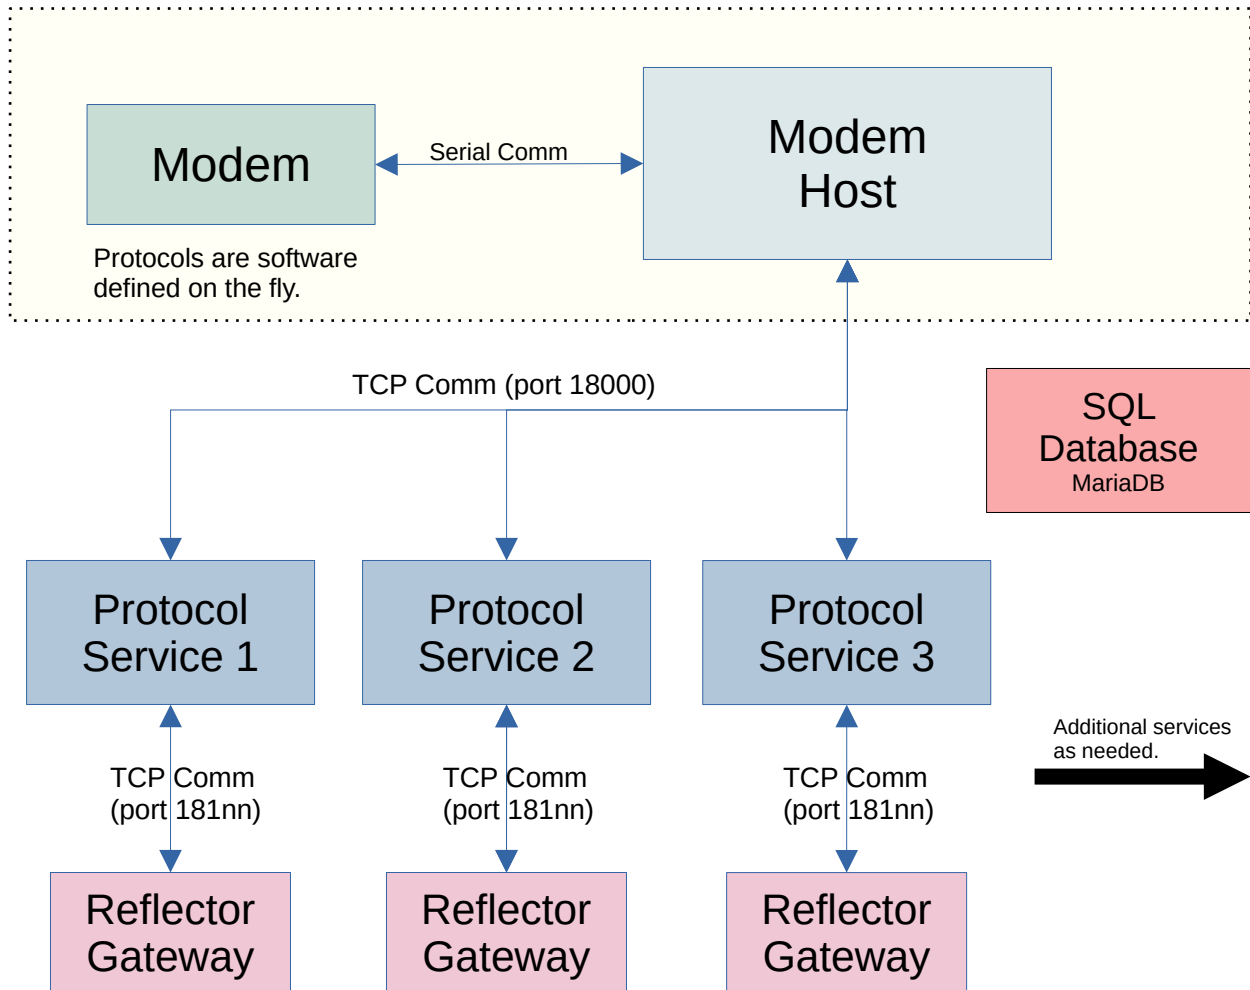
Modem

Serial Comm

Modem Host

Protocols are software defined on the fly.

TCP Comm (port 18000)

SQL Database
MariaDB

Protocol Service 1

Protocol Service 2

Protocol Service 3

Additional services as needed.

TCP Comm (port 181nn)

TCP Comm (port 181nn)

TCP Comm (port 181nn)

Reflector Gateway

Reflector Gateway

Reflector Gateway